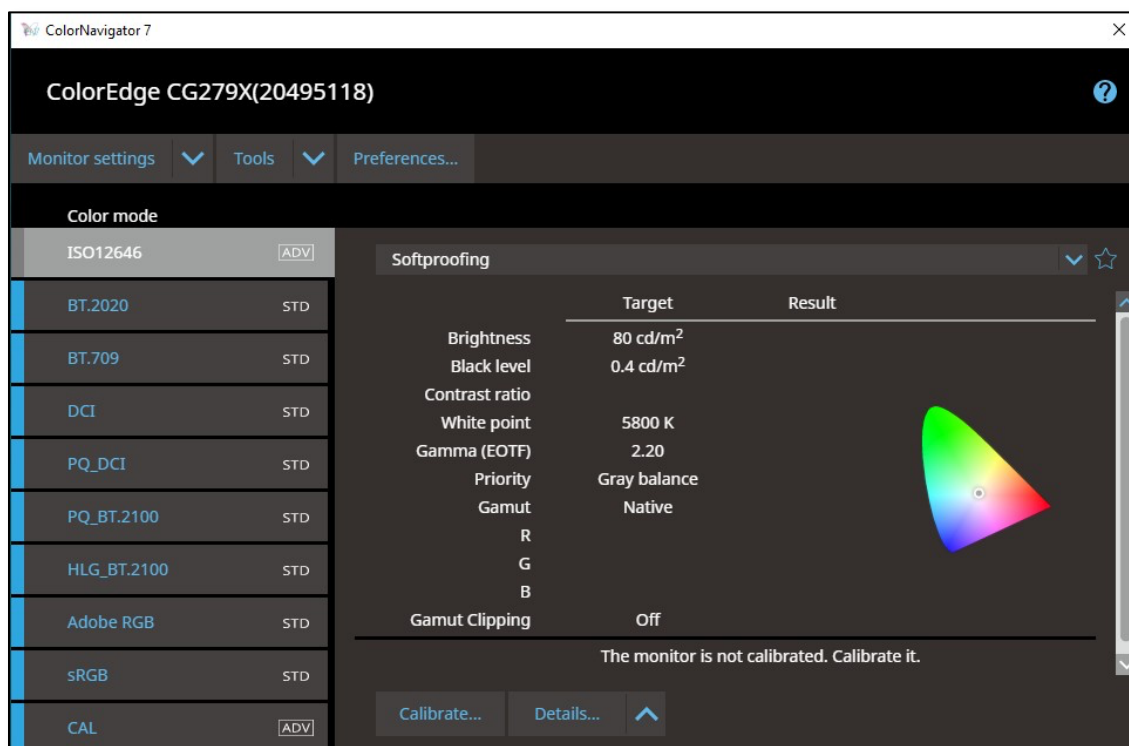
ColorNavigator 7

ColorEdge CG279X(20495118)

Monitor settings | Tools | Preferences...

Color mode

ISO12646 ADV
BT.2020 STD
BT.709 STD
DCI STD
PQ_DCI STD
PQ_BT.2100 STD
HLG_BT.2100 STD
Adobe RGB STD
sRGB STD
CAL ADV

Softproofing

| | Target | Result |
|---|---|---|
| Brightness | 80 cd/m$^2$ | |
| Black level | 0.4 cd/m$^2$ | |
| Contrast ratio | | |
| White point | 5800 K | |
| Gamma (EOTF) | 2.20 | |
| Priority | Gray balance | |
| Gamut | Native | |
| R | | |
| G | | |
| B | | |
| Gamut Clipping | Off | |

The monitor is not calibrated. Calibrate it.

Calibrate... Details...